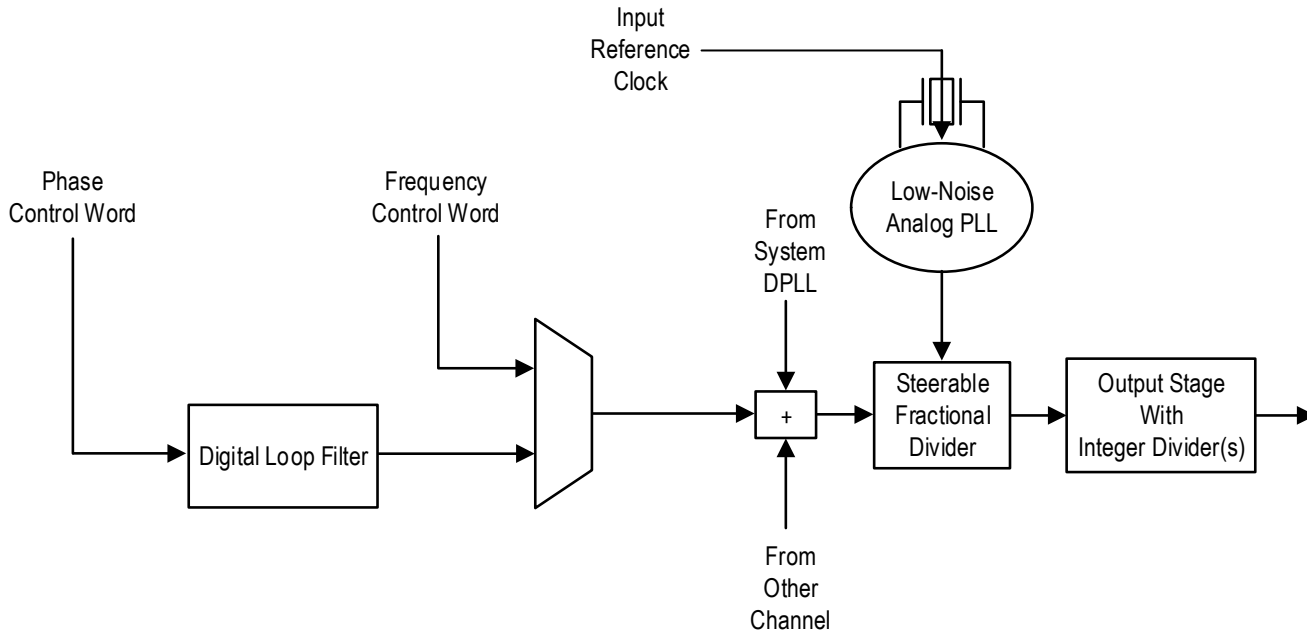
Input Reference Clock

Phase Control Word

Frequency Control Word

Low-Noise Analog PLL

From System DPLL

+

Digital Loop Filter

Steerable Fractional Divider

Output Stage With Integer Divider(s)

From Other Channel